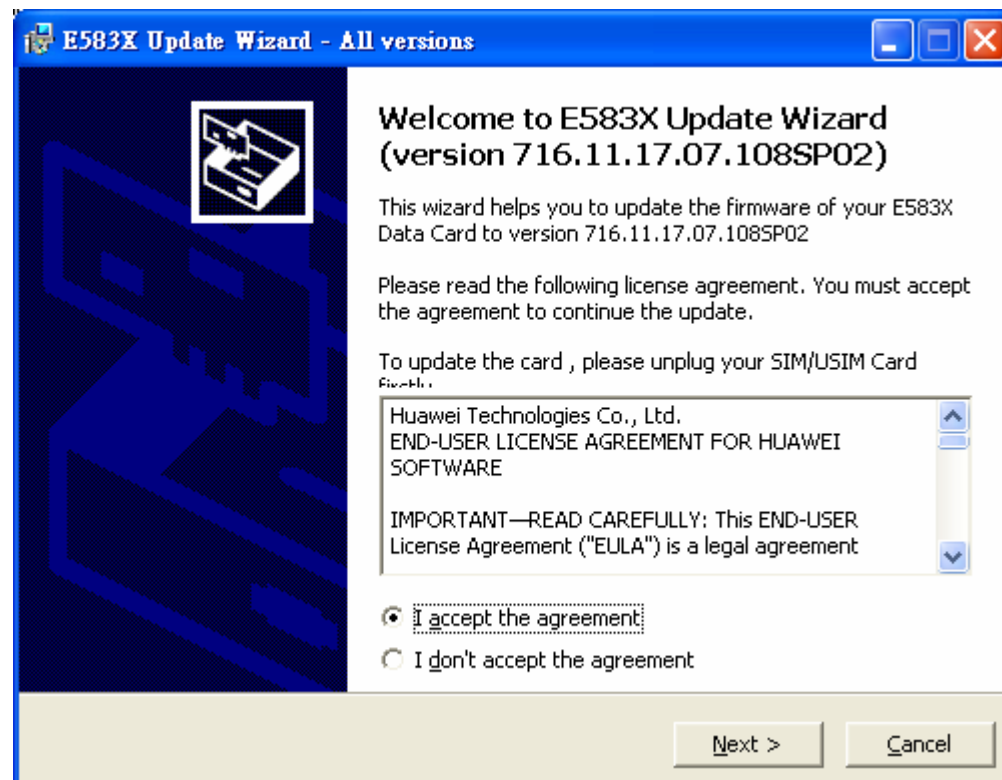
E583X Update Wizard - All versions

Welcome to E583X Update Wizard (version 716.11.17.07.108SP02)

This wizard helps you to update the firmware of your E583X Data Card to version 716.11.17.07.108SP02

Please read the following license agreement. You must accept the agreement to continue the update.

To update the card , please unplug your SIM/USIM Card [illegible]

Huawei Technologies Co., Ltd.
END-USER LICENSE AGREEMENT FOR HUAWEI SOFTWARE

IMPORTANT—READ CAREFULLY: This END-USER License Agreement ("EULA") is a legal agreement

I accept the agreement

I don't accept the agreement

Next >

Cancel